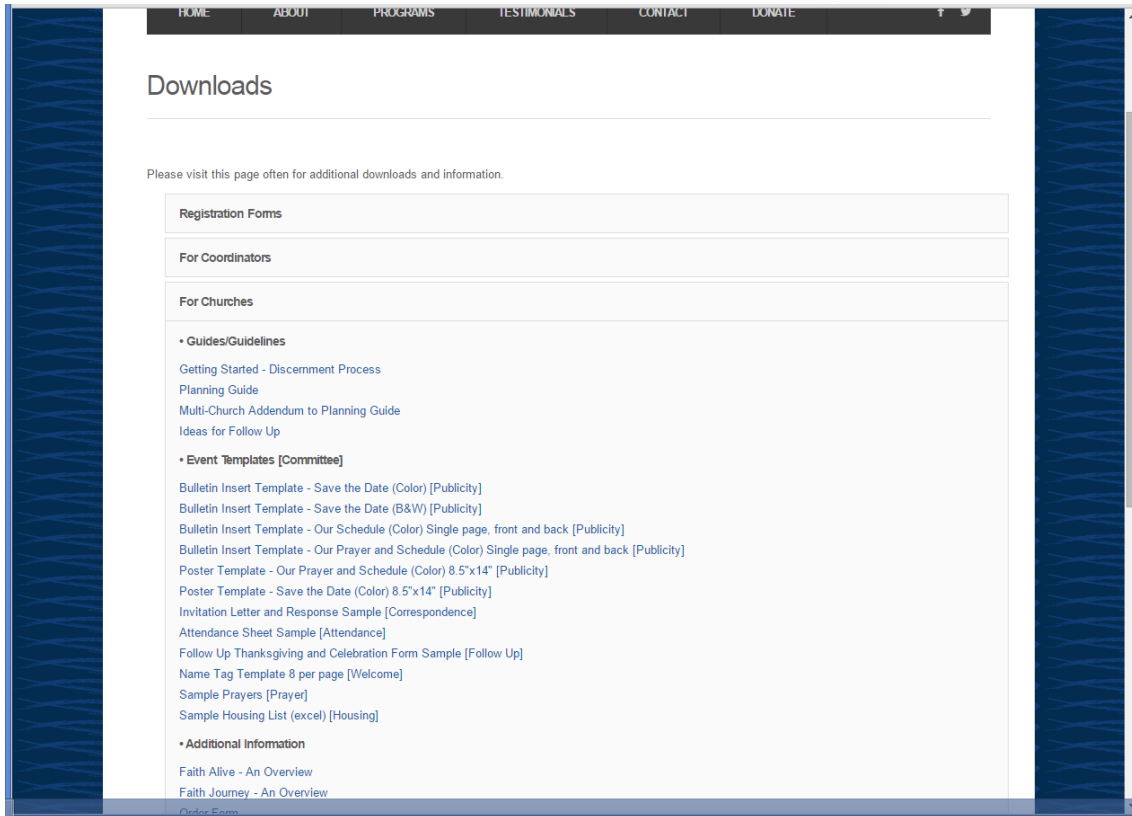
HOME ABOUT PROGRAMS TESTIMONIALS CONTACT DONATE

Downloads

Please visit this page often for additional downloads and information.

Registration Forms

For Coordinators

For Churches

• Guides/Guidelines

Getting Started - Discernment Process
Planning Guide
Multi-Church Addendum to Planning Guide
Ideas for Follow Up

• Event Templates [Committee]

Bulletin Insert Template - Save the Date (Color) [Publicity]
Bulletin Insert Template - Save the Date (B&W) [Publicity]
Bulletin Insert Template - Our Schedule (Color) Single page, front and back [Publicity]
Bulletin Insert Template - Our Prayer and Schedule (Color) Single page, front and back [Publicity]
Poster Template - Our Prayer and Schedule (Color) 8.5"x14" [Publicity]
Poster Template - Save the Date (Color) 8.5"x14" [Publicity]
Invitation Letter and Response Sample [Correspondence]
Attendance Sheet Sample [Attendance]
Follow Up Thanksgiving and Celebration Form Sample [Follow Up]
Name Tag Template 8 per page [Welcome]
Sample Prayers [Prayer]
Sample Housing List (excel) [Housing]

• Additional Information

Faith Alive - An Overview
Faith Journey - An Overview
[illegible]